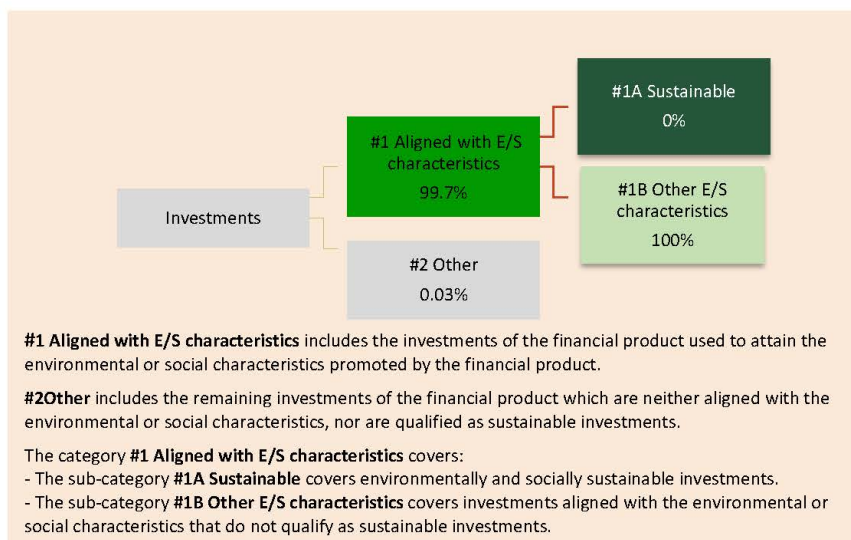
Investments

#1 Aligned with E/S characteristics
99.7%

#2 Other
0.03%

#1A Sustainable
0%

#1B Other E/S characteristics
100%

**#1 Aligned with E/S characteristics** includes the investments of the financial product used to attain the environmental or social characteristics promoted by the financial product.

**#2Other** includes the remaining investments of the financial product which are neither aligned with the environmental or social characteristics, nor are qualified as sustainable investments.

The category **#1 Aligned with E/S characteristics** covers:
- The sub-category **#1A Sustainable** covers environmentally and socially sustainable investments.
- The sub-category **#1B Other E/S characteristics** covers investments aligned with the environmental or social characteristics that do not qualify as sustainable investments.